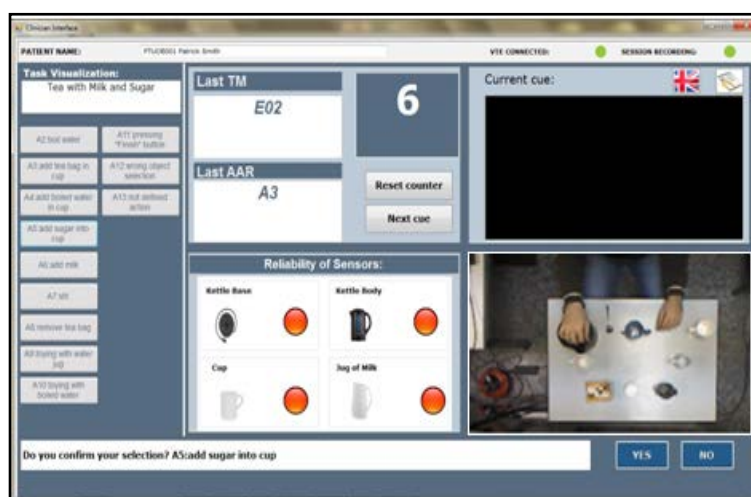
Clinician Interface

PATIENT NAME: PTUOB001 Patrick Smith

VTE CONNECTED:

SESSION RECORDING:

Task Visualization:

Tea with Milk and Sugar

A2 boil water

A11 pressing "Finish" button

A3 add tea bag in cup

A12 wrong object selection

A4 add boiled water in cup

A13 not defined action

A5 add sugar into cup

A6 add milk

A7 stir

A8 remove tea bag

A9 toying with water jug

A10 toying with boiled water

Last TM

E02

6

Last AAR

A3

Reset counter

Next cue

Current cue:

Reliability of Sensors:

Kettle Base

Kettle Body

Cup

Jug of Milk

Do you confirm your selection? A5:add sugar into cup

YES

NO